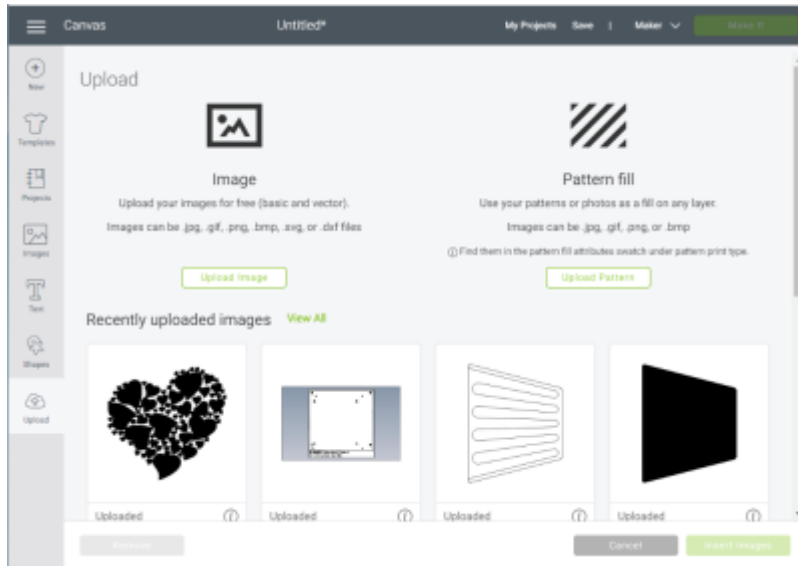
Canvas

Untitled*

My Projects Save | Maker

Make It

New

Templates

Projects

Images

Text

Shapes

Upload

Upload

Image

Upload your images for free (basic and vector).

Images can be .jpg, .gif, .png, .bmp, .svg, or .dxf files

Upload Image

Pattern fill

Use your patterns or photos as a fill on any layer.

Images can be .jpg, .gif, .png, or .bmp

ⓘ Find them in the pattern fill attributes swatch under pattern print type.

Upload Pattern

Recently uploaded images View All

Uploaded ⓘ

Uploaded ⓘ

Uploaded ⓘ

Uploaded ⓘ

Remove

Cancel

Insert Images